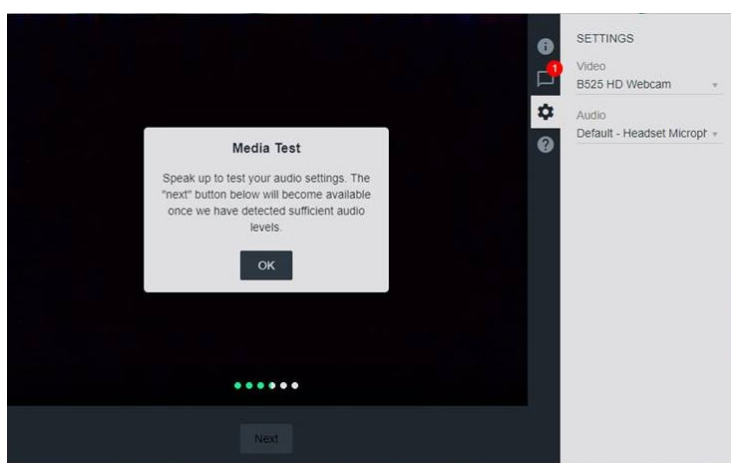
Media Test

Speak up to test your audio settings. The "next" button below will become available once we have detected sufficient audio levels.

OK

Next

1

SETTINGS

Video
B525 HD Webcam

Audio
Default - Headset Micropt